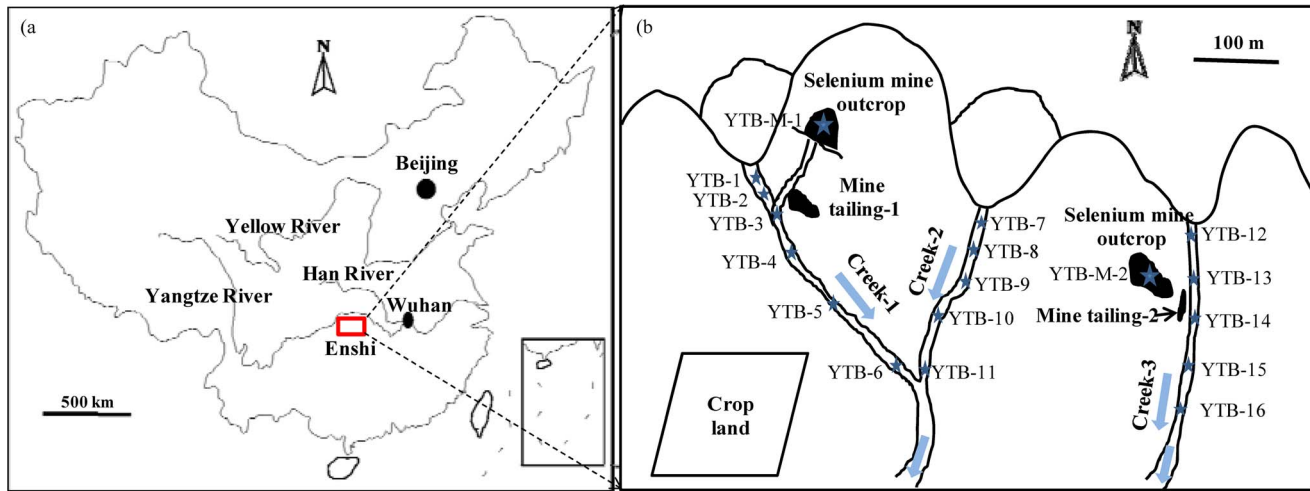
(a

N

Beijing

Yellow River

Han River

Yangtze River

Wuhan

Enshi

500 km

(b

N

100 m

Selenium mine outcrop

YTB-M-1

Mine tailing-1

YTB-1
YTB-2
YTB-3
YTB-4
YTB-5
YTB-6

Creek-1

Creek-2

YTB-7
YTB-8
YTB-9
YTB-10
YTB-11

Selenium mine outcrop

YTB-M-2

Mine tailing-2

YTB-12
YTB-13
YTB-14
YTB-15
YTB-16

Creek-3

Crop land